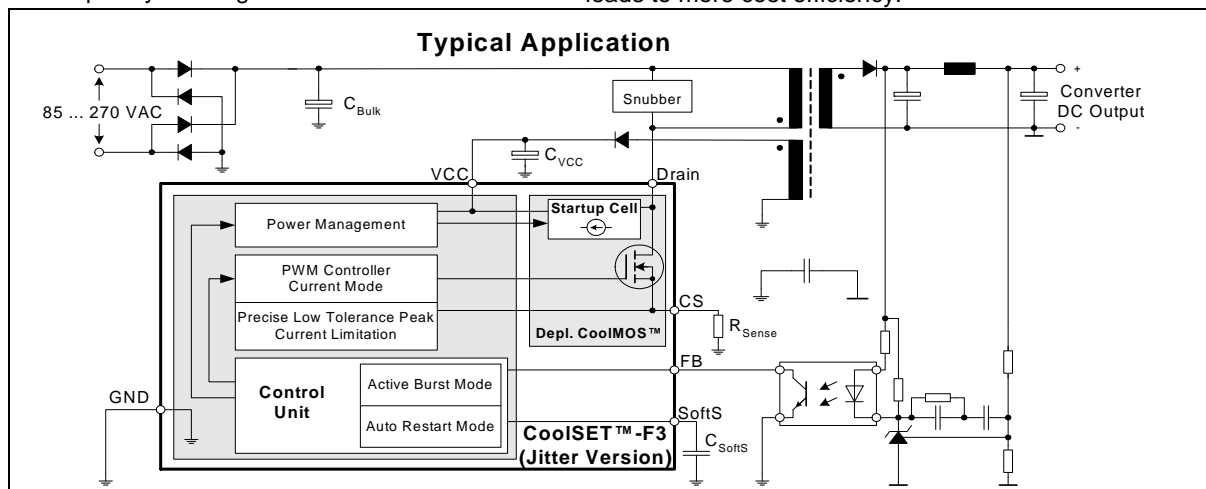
Typical Application

85 ... 270 VAC

$C_{Bulk}$

Snubber

+

Converter DC Output

-

$C_{VCC}$

VCC

Drain

Power Management

Startup Cell

PWM Controller Current Mode

Precise Low Tolerance Peak Current Limitation

CS

Depl. CoolMOS™

$R_{Sense}$

FB

GND

Control Unit

Active Burst Mode

Auto Restart Mode

SoftS

CoolSET™-F3 (Jitter Version)

$C_{SoftS}$